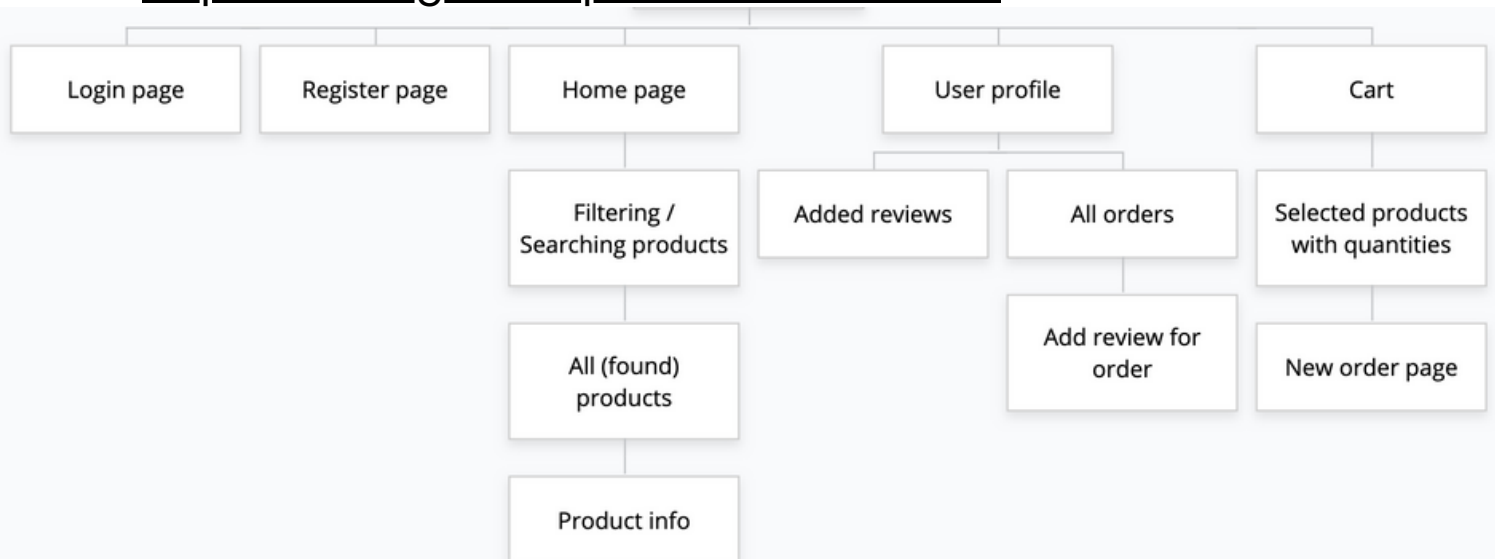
Login page

Register page

Home page

Filtering / Searching products

All (found) products

Product info

User profile

Added reviews

All orders

Add review for order

Cart

Selected products with quantities

New order page